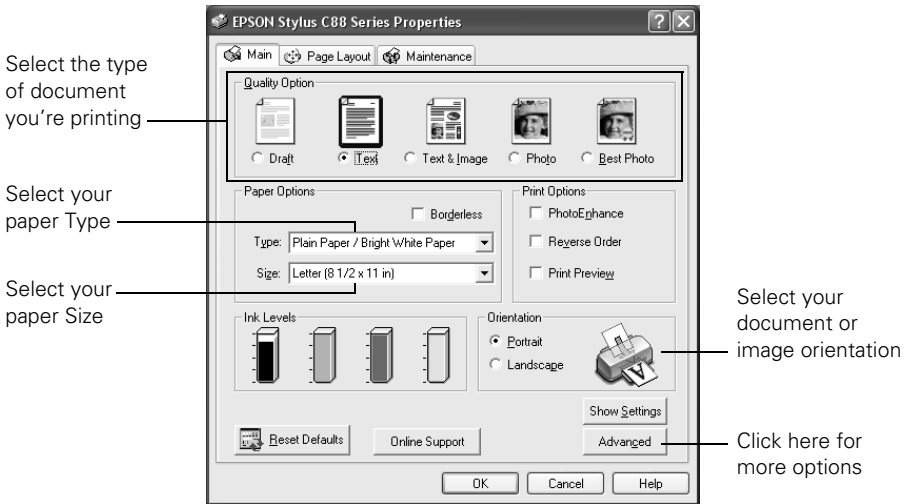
EPSON Stylus C88 Series Properties

Main | Page Layout | Maintenance

Select the type of document you're printing

Quality Option

Draft | Text | Text & Image | Photo | Best Photo

Select your paper Type

Select your paper Size

Paper Options

Borderless

Type: Plain Paper / Bright White Paper

Size: Letter (8 1/2 x 11 in)

Print Options

PhotoEnhance

Reverse Order

Print Preview

Ink Levels

Orientation

Portrait

Landscape

Select your document or image orientation

Show Settings

Reset Defaults

Online Support

Advanced

Click here for more options

OK | Cancel | Help